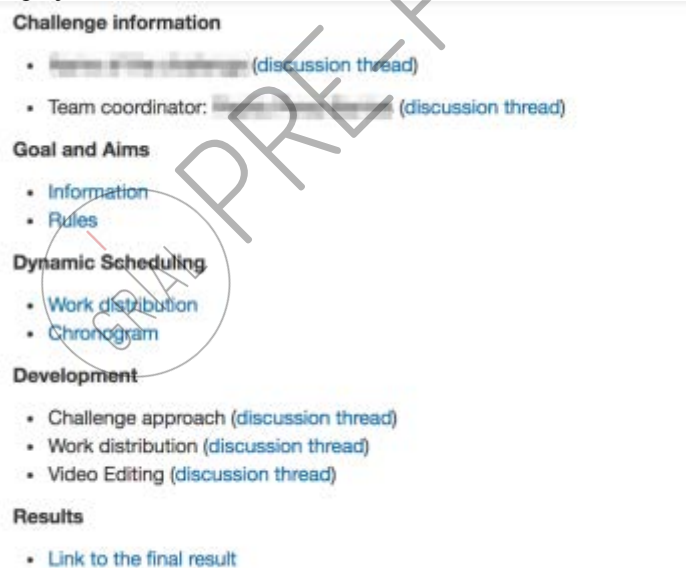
Challenge information

- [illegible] (discussion thread)
- Team coordinator: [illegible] (discussion thread)

Goal and Aims

- Information
- Rules

Dynamic Scheduling

- Work distribution
- Chronogram

Development

- Challenge approach (discussion thread)
- Work distribution (discussion thread)
- Video Editing (discussion thread)

Results

- Link to the final result

PRE-P

CRIA